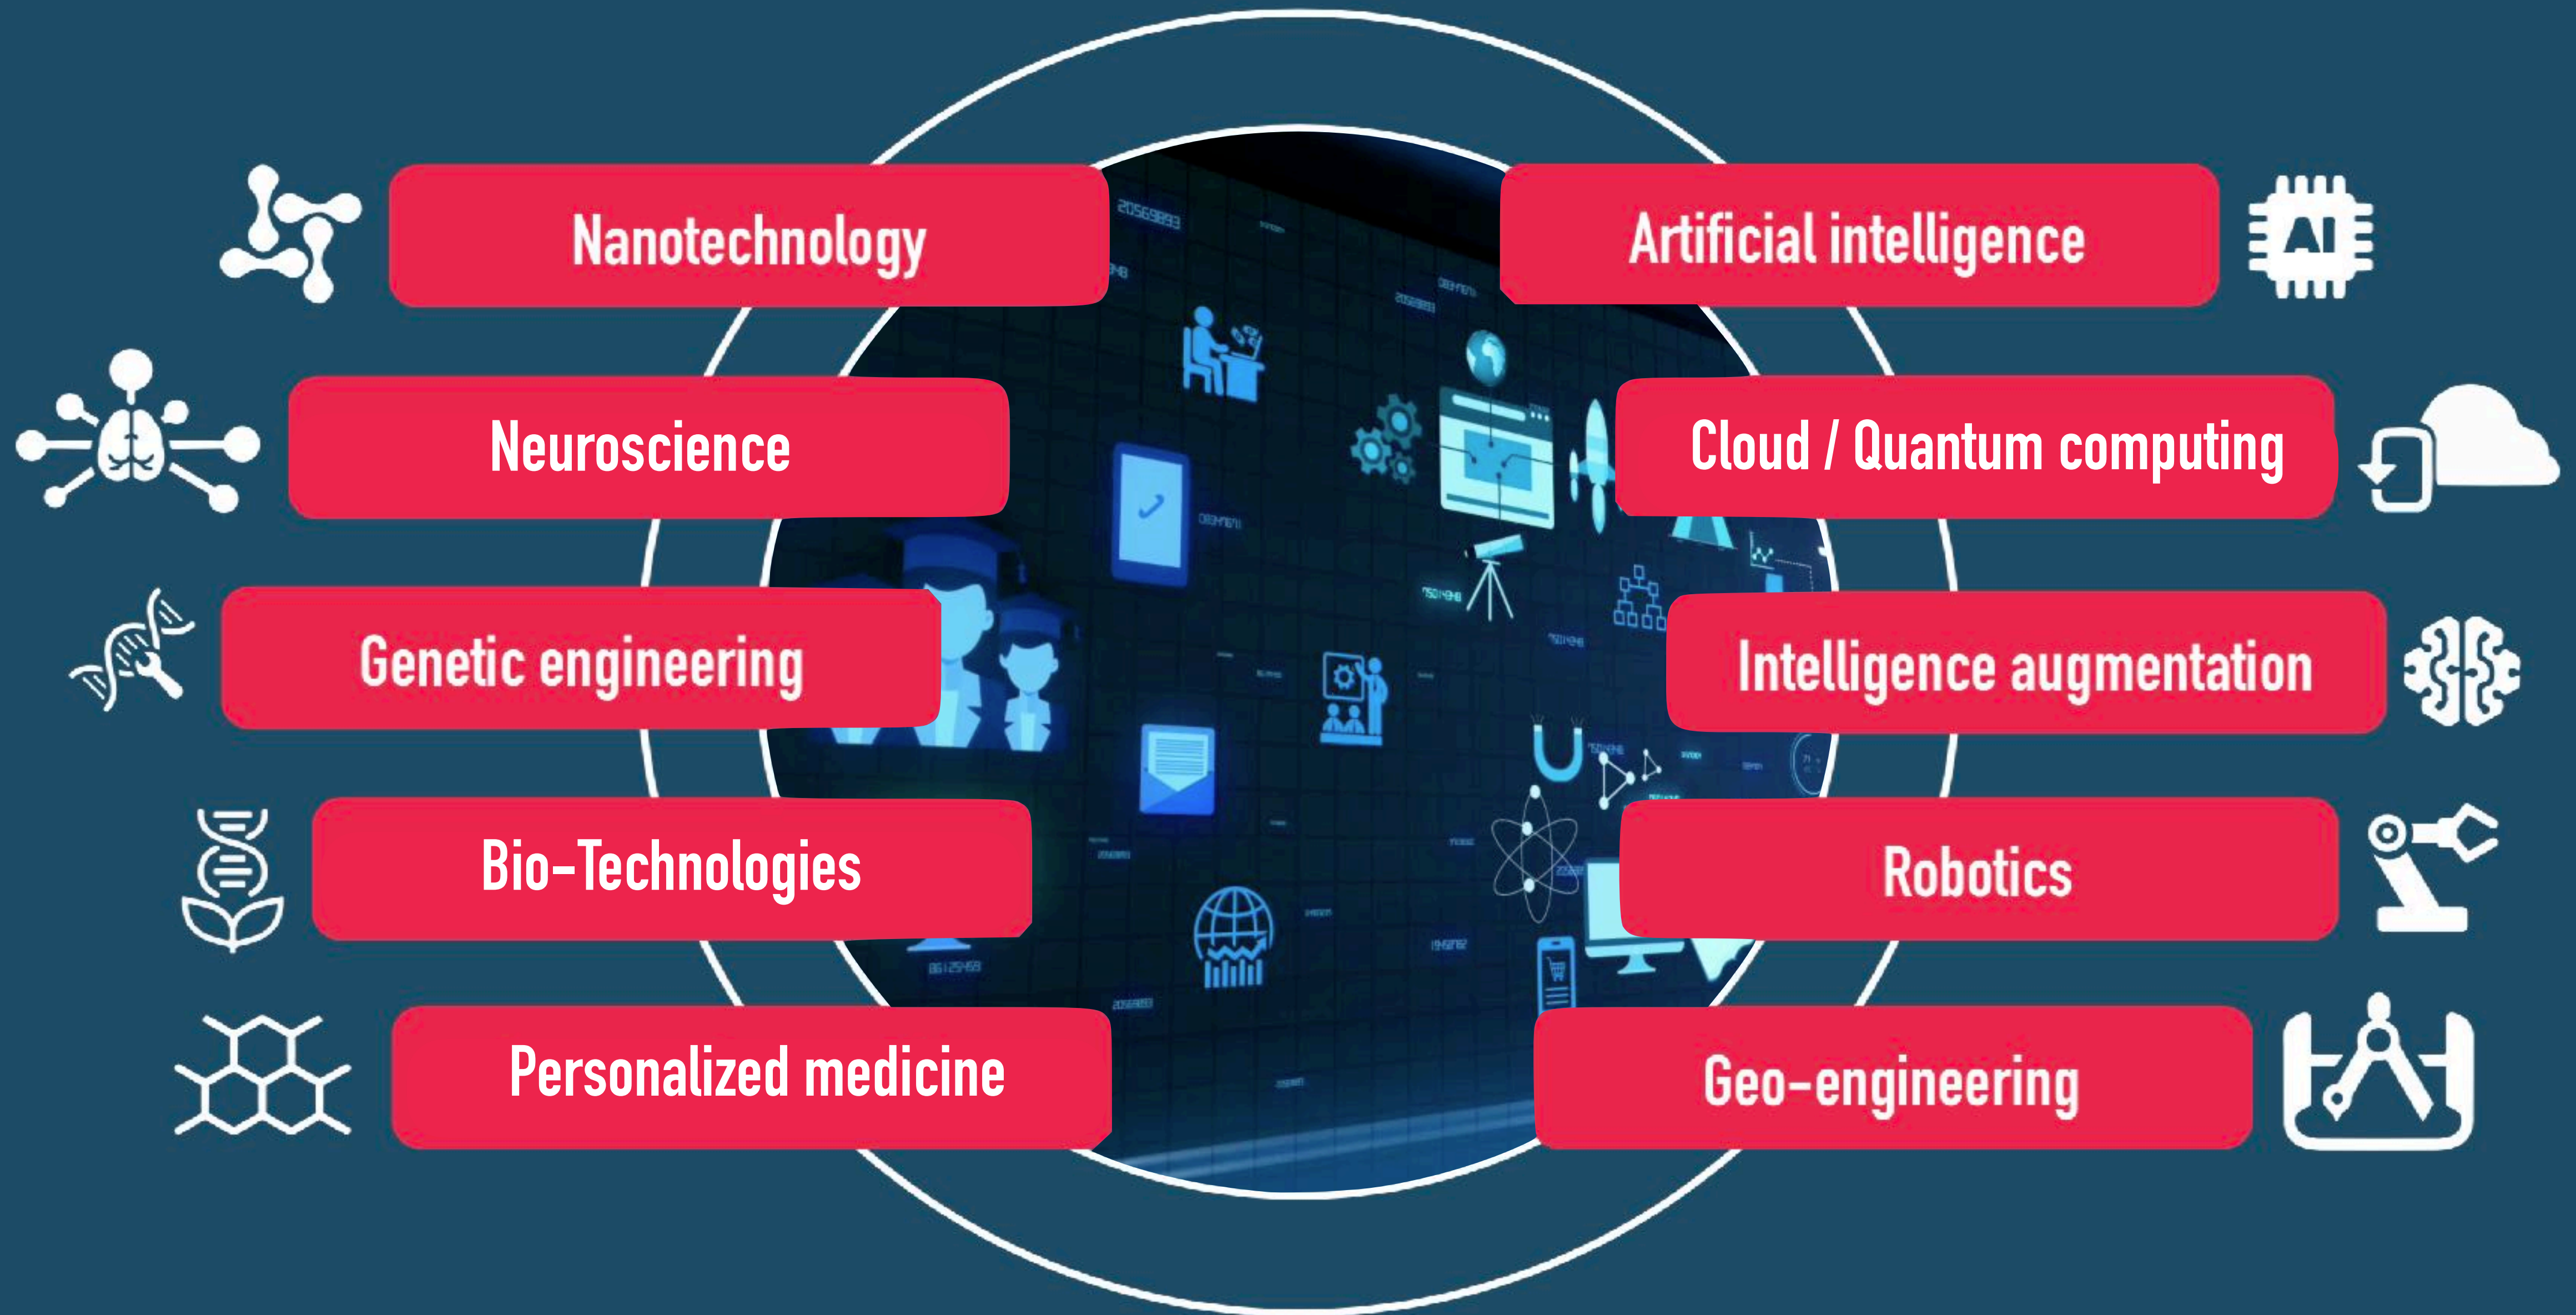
Nanotechnology

Artificial intelligence

AI

Neuroscience

Cloud / Quantum computing

Genetic engineering

Intelligence augmentation

Bio-Technologies

Robotics

Personalized medicine

Geo-engineering